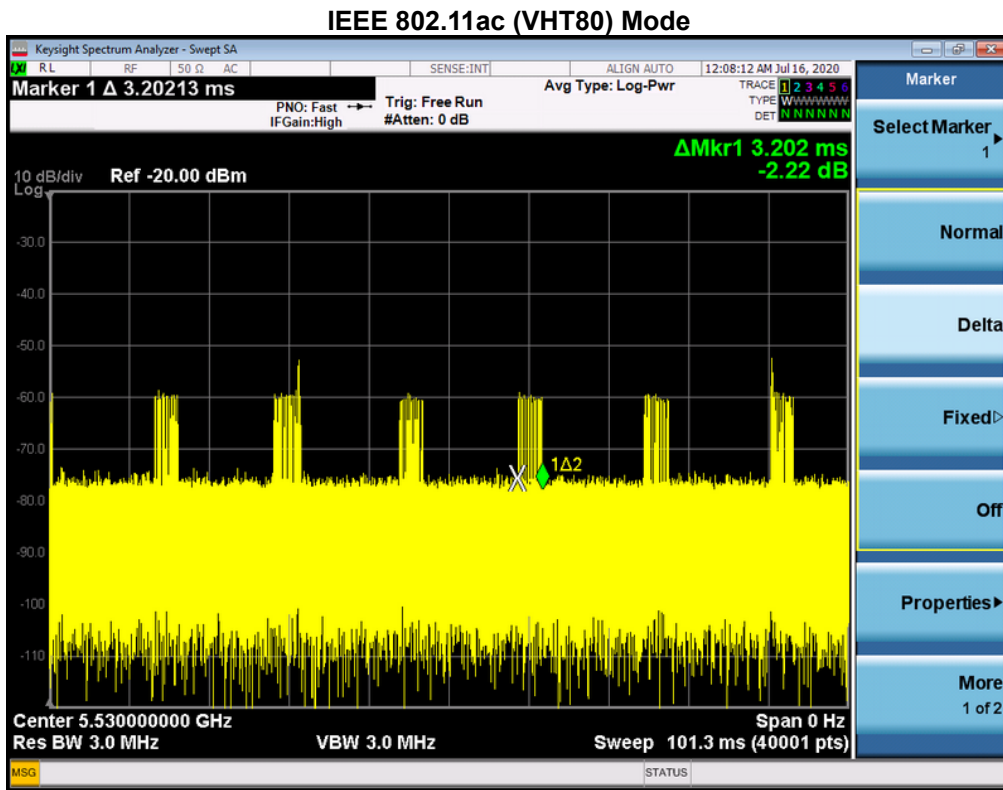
IEEE 802.11ac (VHT80) Mode

Keysight Spectrum Analyzer - Swept SA

RL RF 50 Ω AC SENSE:INT ALIGN AUTO 12:08:12 AM Jul 16, 2020

Marker 1 Δ 3.20213 ms

PNO: Fast IFGain:High

Trig: Free Run #Atten: 0 dB

Avg Type: Log-Pwr

TRACE 1 2 3 4 5 6 TYPE WWWWWW DET N N N N N N

ΔMkr1 3.202 ms -2.22 dB

10 dB/div Log Ref -20.00 dBm

-30.0
-40.0
-50.0
-60.0
-70.0
-80.0
-90.0
-100
-110

1Δ2

Center 5.530000000 GHz
Res BW 3.0 MHz
VBW 3.0 MHz
Span 0 Hz
Sweep 101.3 ms (40001 pts)

MSG STATUS

Marker

Select Marker 1

Normal

Delta

Fixed▷

Off

Properties▸

More 1 of 2